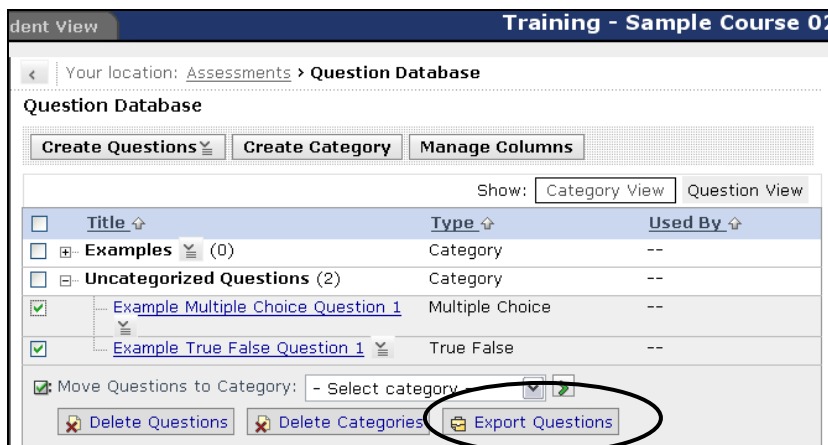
dent View

Training - Sample Course 0

Your location: Assessments › Question Database

Question Database

Create Questions | Create Category | Manage Columns

Show: Category View | Question View

| | Title | Type | Used By |
|---|---|---|---|
| | Examples (0) | Category | -- |
| | Uncategorized Questions (2) | Category | -- |
| | Example Multiple Choice Question 1 | Multiple Choice | -- |
| | Example True False Question 1 | True False | -- |

Move Questions to Category: - Select category -

Delete Questions | Delete Categories | Export Questions